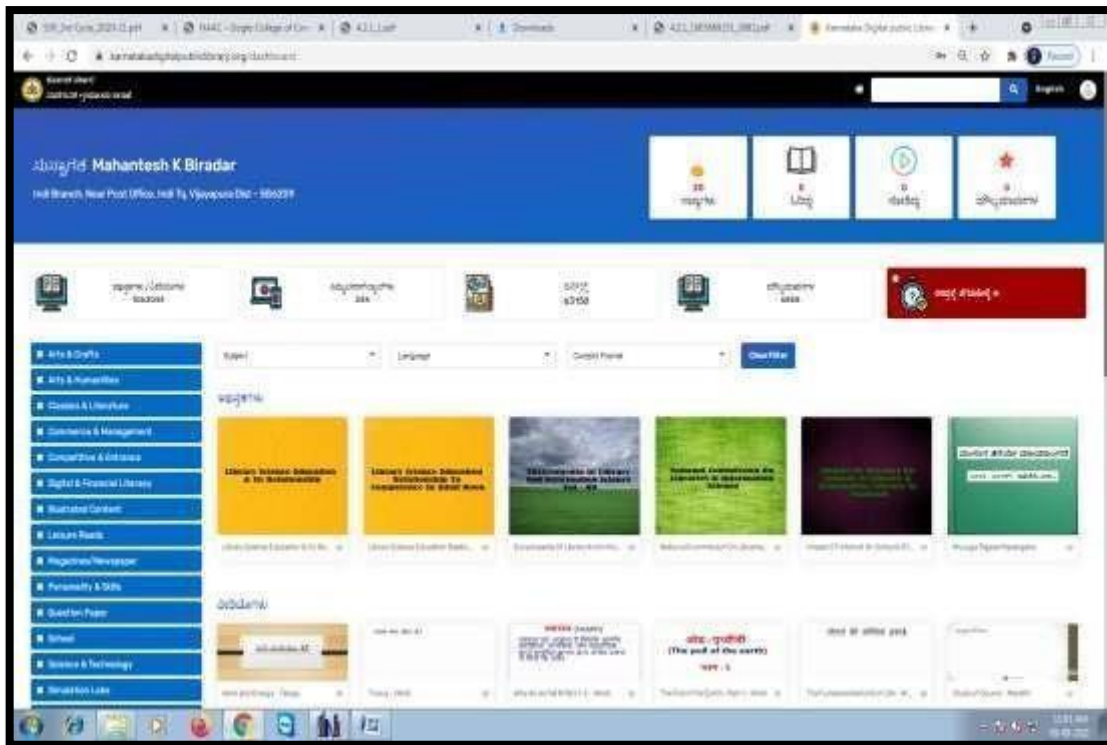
karnatakadigitalpubliclibrary.org/dashboard

English

ಸ್ವಾಗತ Mahantesh K Biradar

Indi Branch, Near Post Office, Indi Tq. Vijayapura Dist - 586209

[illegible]

Arts & Crafts
Arts & Humanities
Classics & Literature
Commerce & Management
Competitive & Entrance
Digital & Financial Literacy
Illustrated Content
Leisure Reads
Magazines/Newspaper
Personality & Skills
Question Paper
School
Science & Technology
Simulation Labs

Subject
Language
Content Format
Clear Filter

Library Science Education & Its Relationship
Library Science Education Relationship To Competence In Rural Areas
Encyclopaedia Of Library And Information Science
National Commission On Libraries & Information Science
Mussoga Digital Newspaper

ಪ್ರಾಕೃತ : पृथ्वी
(The pull of the earth)